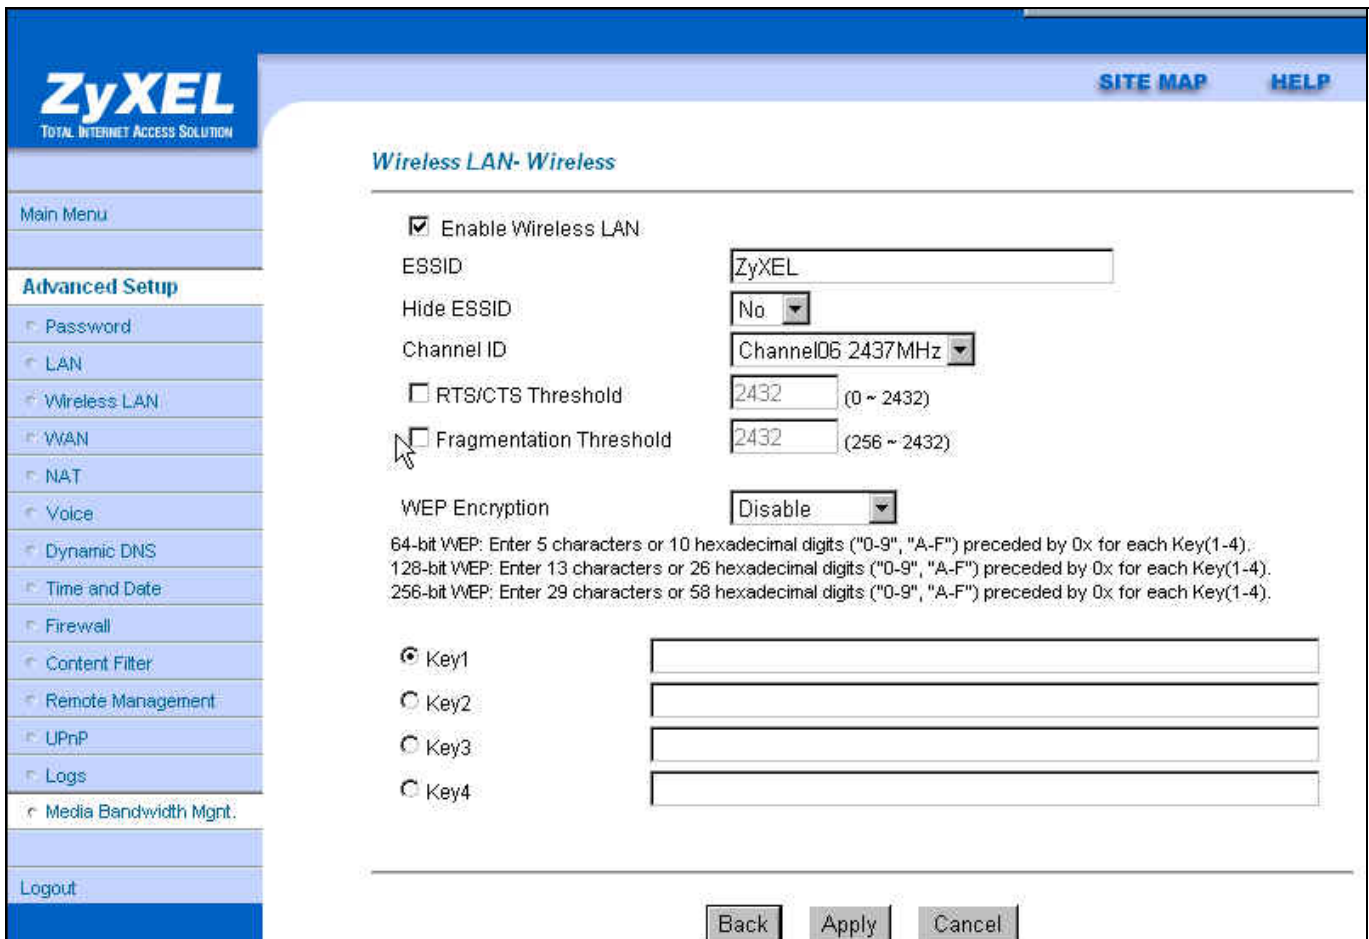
ZyXEL
TOTAL INTERNET ACCESS SOLUTION

SITE MAP HELP

Main Menu

Advanced Setup
Password
LAN
Wireless LAN
WAN
NAT
Voice
Dynamic DNS
Time and Date
Firewall
Content Filter
Remote Management
UPnP
Logs
Media Bandwidth Mgnt.

Logout

Wireless LAN- Wireless

Enable Wireless LAN
ESSID ZyXEL
Hide ESSID No
Channel ID Channel06 2437MHz
RTS/CTS Threshold 2432 (0 ~ 2432)
Fragmentation Threshold 2432 (256 ~ 2432)

WEP Encryption Disable
64-bit WEP: Enter 5 characters or 10 hexadecimal digits ("0-9", "A-F") preceded by 0x for each Key(1-4).
128-bit WEP: Enter 13 characters or 26 hexadecimal digits ("0-9", "A-F") preceded by 0x for each Key(1-4).
256-bit WEP: Enter 29 characters or 58 hexadecimal digits ("0-9", "A-F") preceded by 0x for each Key(1-4).

Key1
Key2
Key3
Key4

Back Apply Cancel